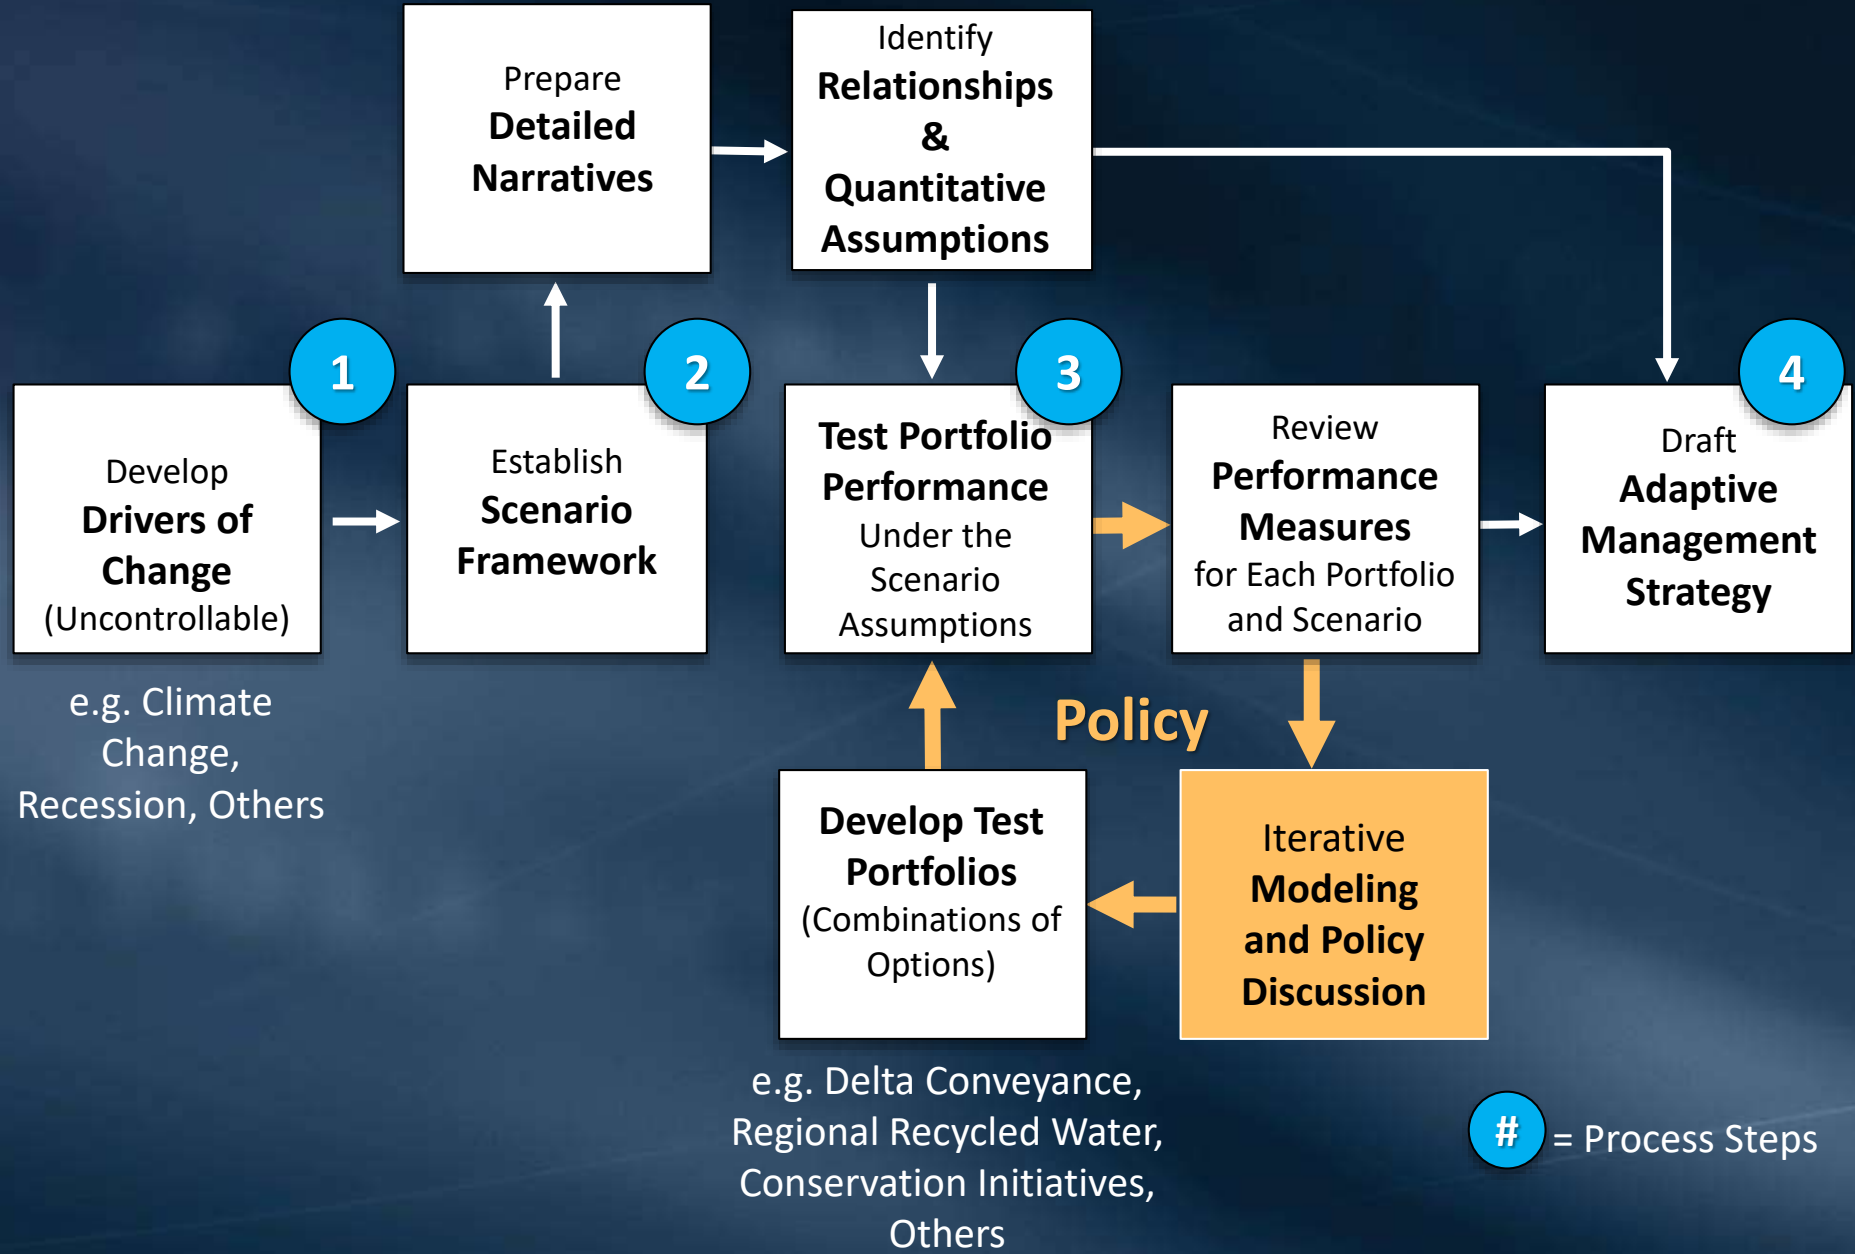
Prepare Detailed Narratives

Identify Relationships & Quantitative Assumptions

1

Develop Drivers of Change (Uncontrollable)

e.g. Climate Change, Recession, Others

2

Establish Scenario Framework

3

Test Portfolio Performance Under the Scenario Assumptions

Review Performance Measures for Each Portfolio and Scenario

4

Draft Adaptive Management Strategy

Policy

Develop Test Portfolios (Combinations of Options)

e.g. Delta Conveyance, Regional Recycled Water, Conservation Initiatives, Others

Iterative Modeling and Policy Discussion

# = Process Steps